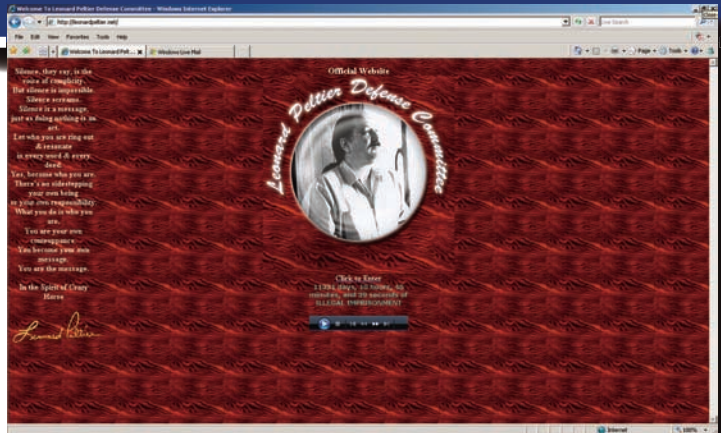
Welcome To Leonard Peltier Defense Committee - Windows Internet Explorer

http://leonardpeltier.net/

Live Search

File Edit View Favorites Tools Help

Welcome To Leonard Pelt... Windows Live Mail

Page Tools

Silence, they say, is the voice of complicity. But silence is impossible. Silence screams. Silence is a message, just as doing nothing is an act. Let who you are ring out & resonate in every word & every deed. Yes, become who you are. There's no sidestepping your own being or your own responsibility. What you do is who you are. You are your own consequence. You become your own message. You are the message.

In the Spirit of Crazy Horse

Leonard Peltier

Official Website

Leonard Peltier Defense Committee

Click to Enter
11381 days, 10 hours, 45 minutes, and 39 seconds of ILLEGAL IMPRISONMENT

Internet 100%